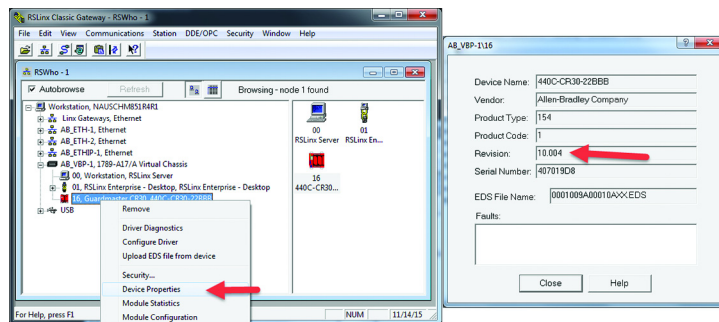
RSLinx Classic Gateway - RSWho - 1

File Edit View Communications Station DDE/OPC Security Window Help

RSWho - 1

Autobrowse Refresh Browsing - node 1 found

Workstation, NAUSCHM851R4R1
Linx Gateways, Ethernet
AB_ETH-1, Ethernet
AB_ETH-2, Ethernet
AB_ETHIP-1, Ethernet
AB_VBP-1, 1789-A17/A Virtual Chassis
00, Workstation, RSLinx Server
01, RSLinx Enterprise - Desktop, RSLinx Enterprise - Desktop
16, Guardmaster CR30, 440C-CR30-22BBB
USB

Remove
Driver Diagnostics
Configure Driver
Upload EDS file from device
Security...
Device Properties
Module Statistics
Module Configuration

00 RSLinx Server
01 RSLinx En...
16 440C-CR30...

For Help, press F1 NUM 11/14/15

AB_VBP-1\16

Device Name: 440C-CR30-22BBB
Vendor: Allen-Bradley Company
Product Type: 154
Product Code: 1
Revision: 10.004
Serial Number: 407019D8
EDS File Name: 0001009A00010AXX.EDS
Faults:

Close Help